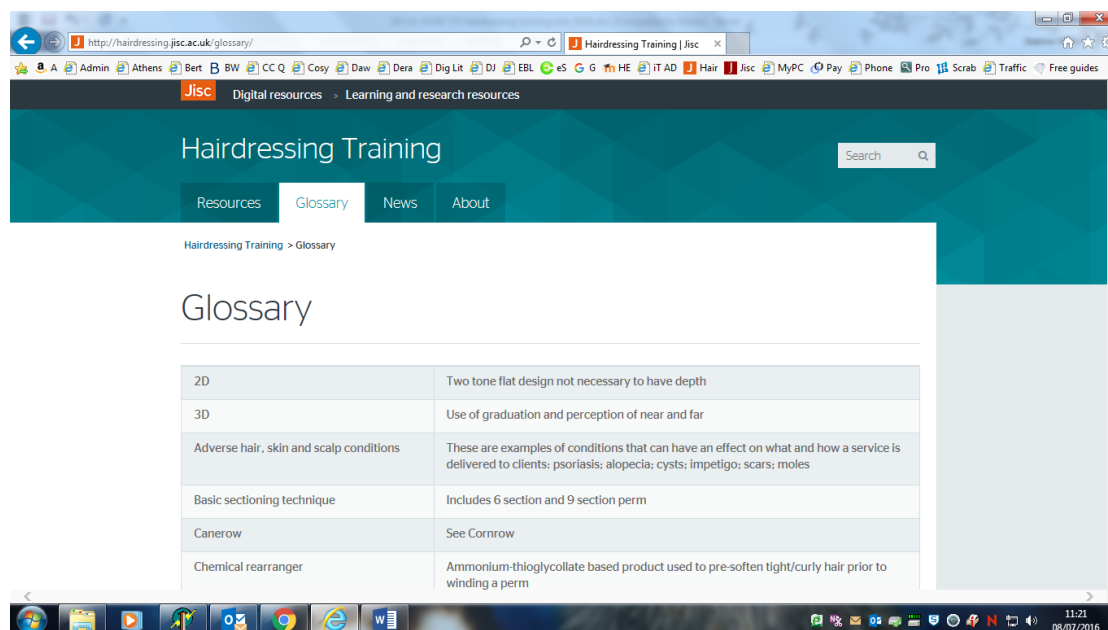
http://hairdressing.jisc.ac.uk/glossary/

Hairdressing Training | Jisc ×

A Admin Athens Bert BW CC Q Cosy Daw Dera Dig Lit DJ EBL eS G HE iT AD Hair Jisc MyPC Pay Phone Pro Scrab Traffic Free guides

Jisc Digital resources » Learning and research resources

Hairdressing Training

Search

Resources Glossary News About

Hairdressing Training > Glossary

Glossary

| | |
|---|---|
| 2D | Two tone flat design not necessary to have depth |
| 3D | Use of graduation and perception of near and far |
| Adverse hair, skin and scalp conditions | These are examples of conditions that can have an effect on what and how a service is delivered to clients: psoriasis; alopecia; cysts; impetigo; scars; moles |
| Basic sectioning technique | Includes 6 section and 9 section perm |
| Canerow | See Cornrow |
| Chemical rearranger | Ammonium-thioglycollate based product used to pre-soften tight/curly hair prior to winding a perm |

11:21
08/07/2016